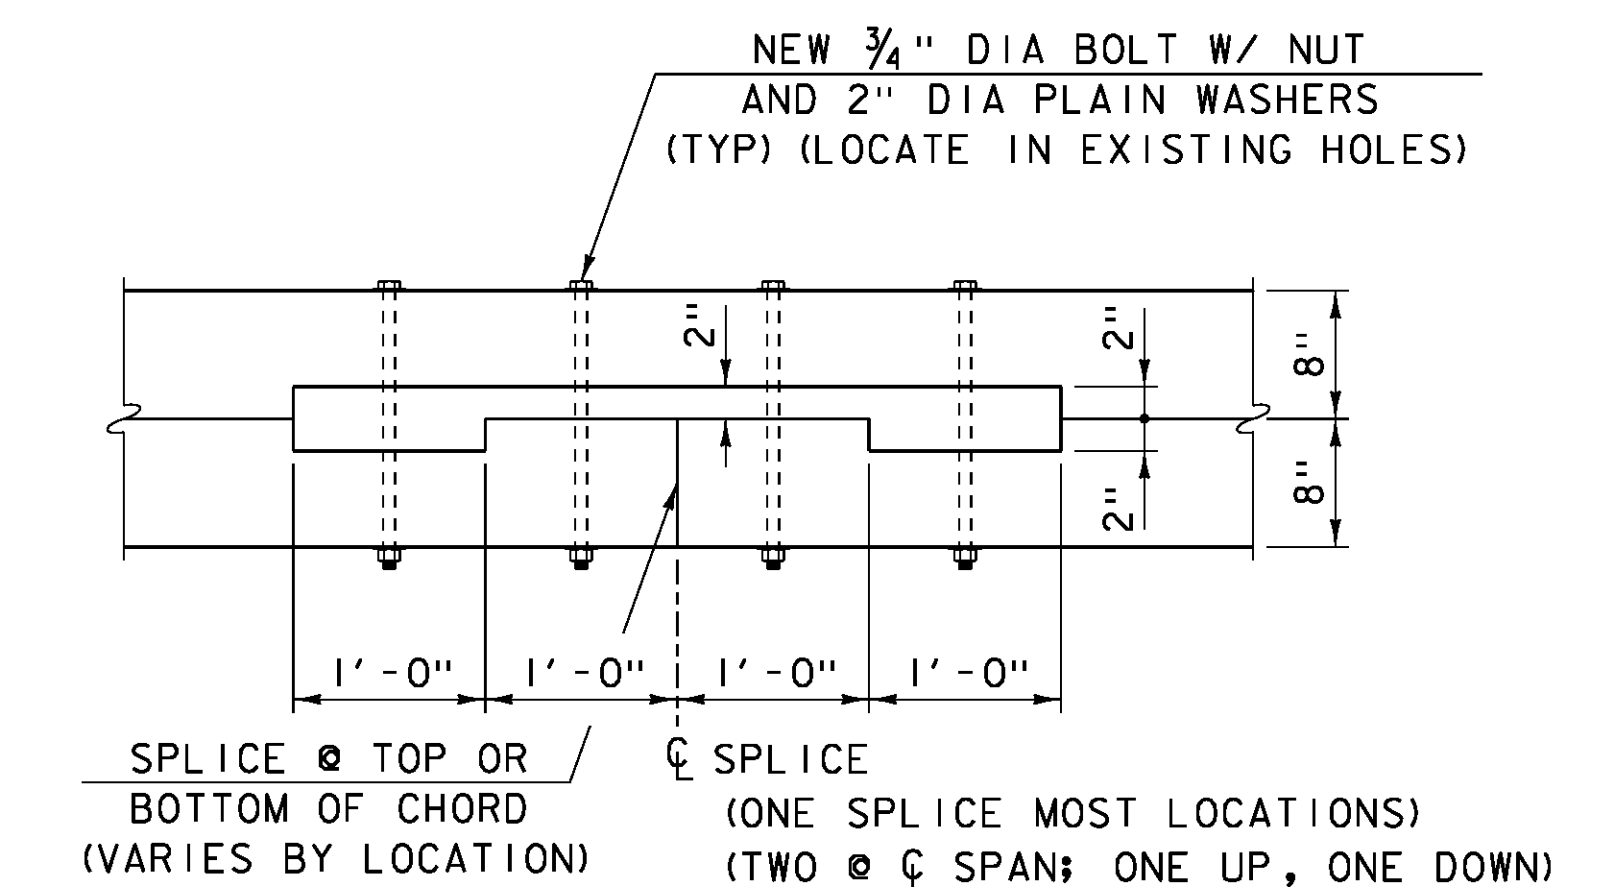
NEW $\frac{3}{4}$" DIA BOLT W/ NUT AND 2" DIA PLAIN WASHERS (TYP) (LOCATE IN EXISTING HOLES)

2"

2"

2"

2"

8"

8"

1'-0"

1'-0"

1'-0"

1'-0"

SPLICE @ TOP OR BOTTOM OF CHORD (VARIES BY LOCATION)

℄ SPLICE (ONE SPLICE MOST LOCATIONS) (TWO @ ℄ SPAN; ONE UP, ONE DOWN)